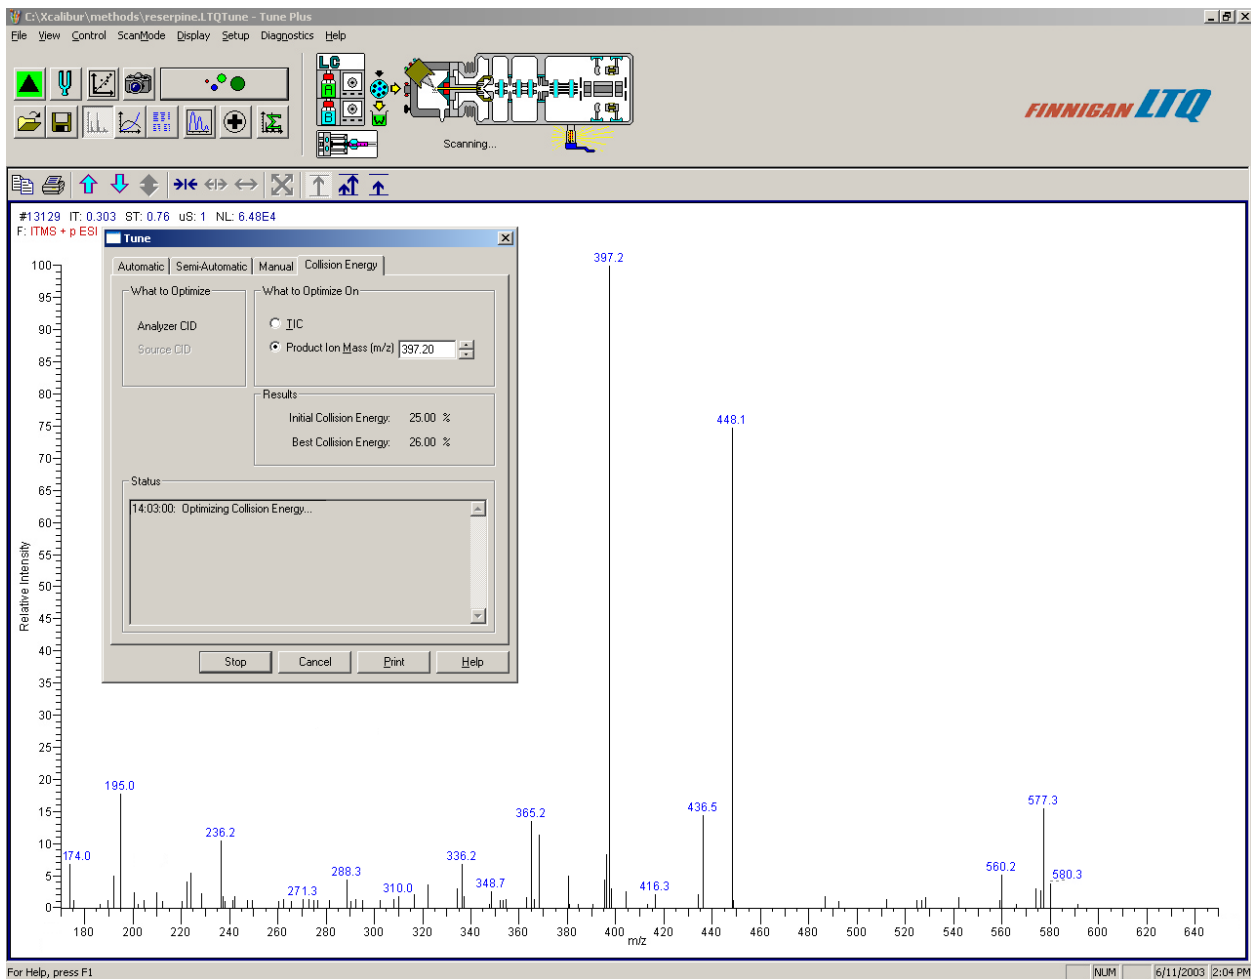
C:\Xcalibur\methods\reserpine.LTQTune - Tune Plus

File View Control ScanMode Display Setup Diagnostics Help

LC

A

B

W

Scanning...

FINNIGAN LTQ

#13129 IT: 0.303 ST: 0.76 uS: 1 NL: 6.48E4
F: ITMS + p ESI

Tune

Automatic | Semi-Automatic | Manual | Collision Energy

What to Optimize

Analyzer CID

Source CID

What to Optimize On

TIC

Product Ion Mass (m/z) 397.20

Results

Initial Collision Energy: 25.00 %

Best Collision Energy: 26.00 %

Status

14:03:00: Optimizing Collision Energy...

Stop | Cancel | Print | Help

Relative Intensity

100
95
90
85
80
75
70
65
60
55
50
45
40
35
30
25
20
15
10
5
0

397.2
448.1
195.0
174.0
236.2
271.3
288.3
310.0
336.2
348.7
365.2
416.3
436.5
560.2
577.3
580.3

180 200 220 240 260 280 300 320 340 360 380 400 420 440 460 480 500 520 540 560 580 600 620 640
m/z

For Help, press F1

NUM

6/11/2003 2:04 PM